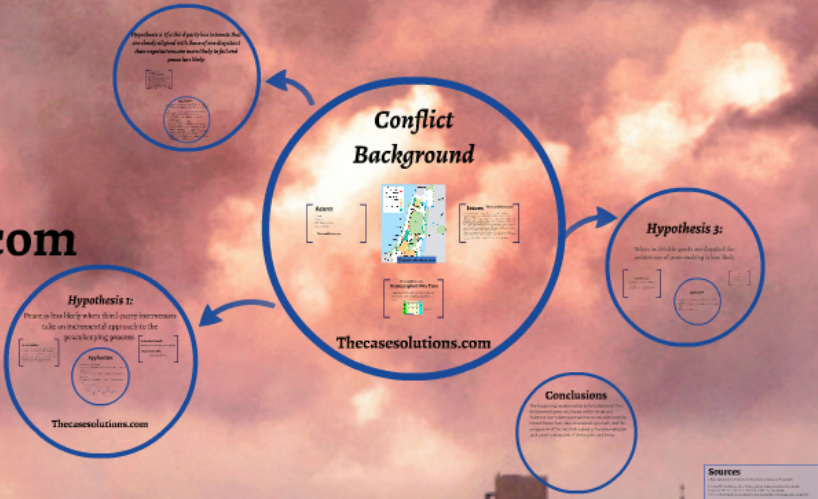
Hypothesis 2: If a third party has interests that are closely aligned with those of one disputant their negotiations are more likely to fail and peace less likely

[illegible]

Conflict Background

Actors

Issues

Thecasesolutions.com

.com

Hypothesis 3:

When indivisible goods are disputed the occurrence of peace making is less likely

Hypothesis 1:

Peace is less likely when third-party intervenors take an incremental approach to the peacekeeping process.

Application

Thecasesolutions.com

Conclusions

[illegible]

Sources

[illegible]